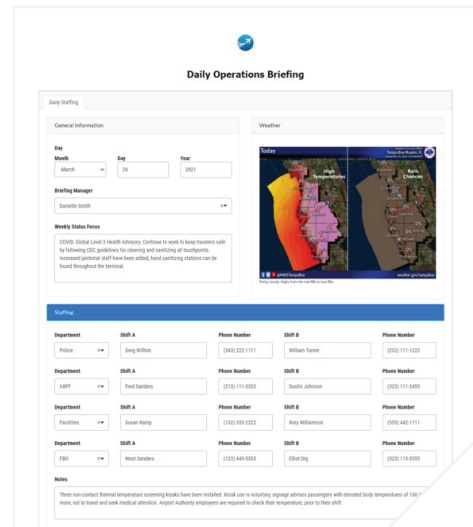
Daily Operations Briefing

Daily Staffing

General Information

Day

Month
March

Day
26

Year
2021

Briefing Manager
Danielle Smith

Weekly Status Focus
COVID: Global Level 3 Health Advisory: Continue to work to keep travelers safe by following CDC guidelines for cleaning and sanitizing all touchpoints. Increased janitorial staff have been added, hand sanitizing stations can be found throughout the terminal.

Weather

Today

High Temperatures

Rain Chances

weather.gov/tampabay

Staffing

| Department | Shift A | Phone Number | Shift B | Phone Number |
|---|---|---|---|---|
| Police | Greg Wilton | (343) 222-1111 | William Turner | (232) 111-1222 |
| ARFF | Fred Sanders | (213) 111-3333 | Dustin Johnson | (323) 111-2455 |
| Facilities | Susan Kemp | (122) 333-2222 | Roxy Williamson | (555) 442-1111 |
| FBO | West Sanders | (122) 445-5555 | Elliot Dig | (323) 115-5555 |

Notes
Three non-contact thermal temperature screening kiosks have been installed. Kiosk use is voluntary, signage advises passengers with elevated body temperatures of 100.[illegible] more, not to travel and seek medical attention. Airport Authority employees are required to check their temperature, prior to their shift.